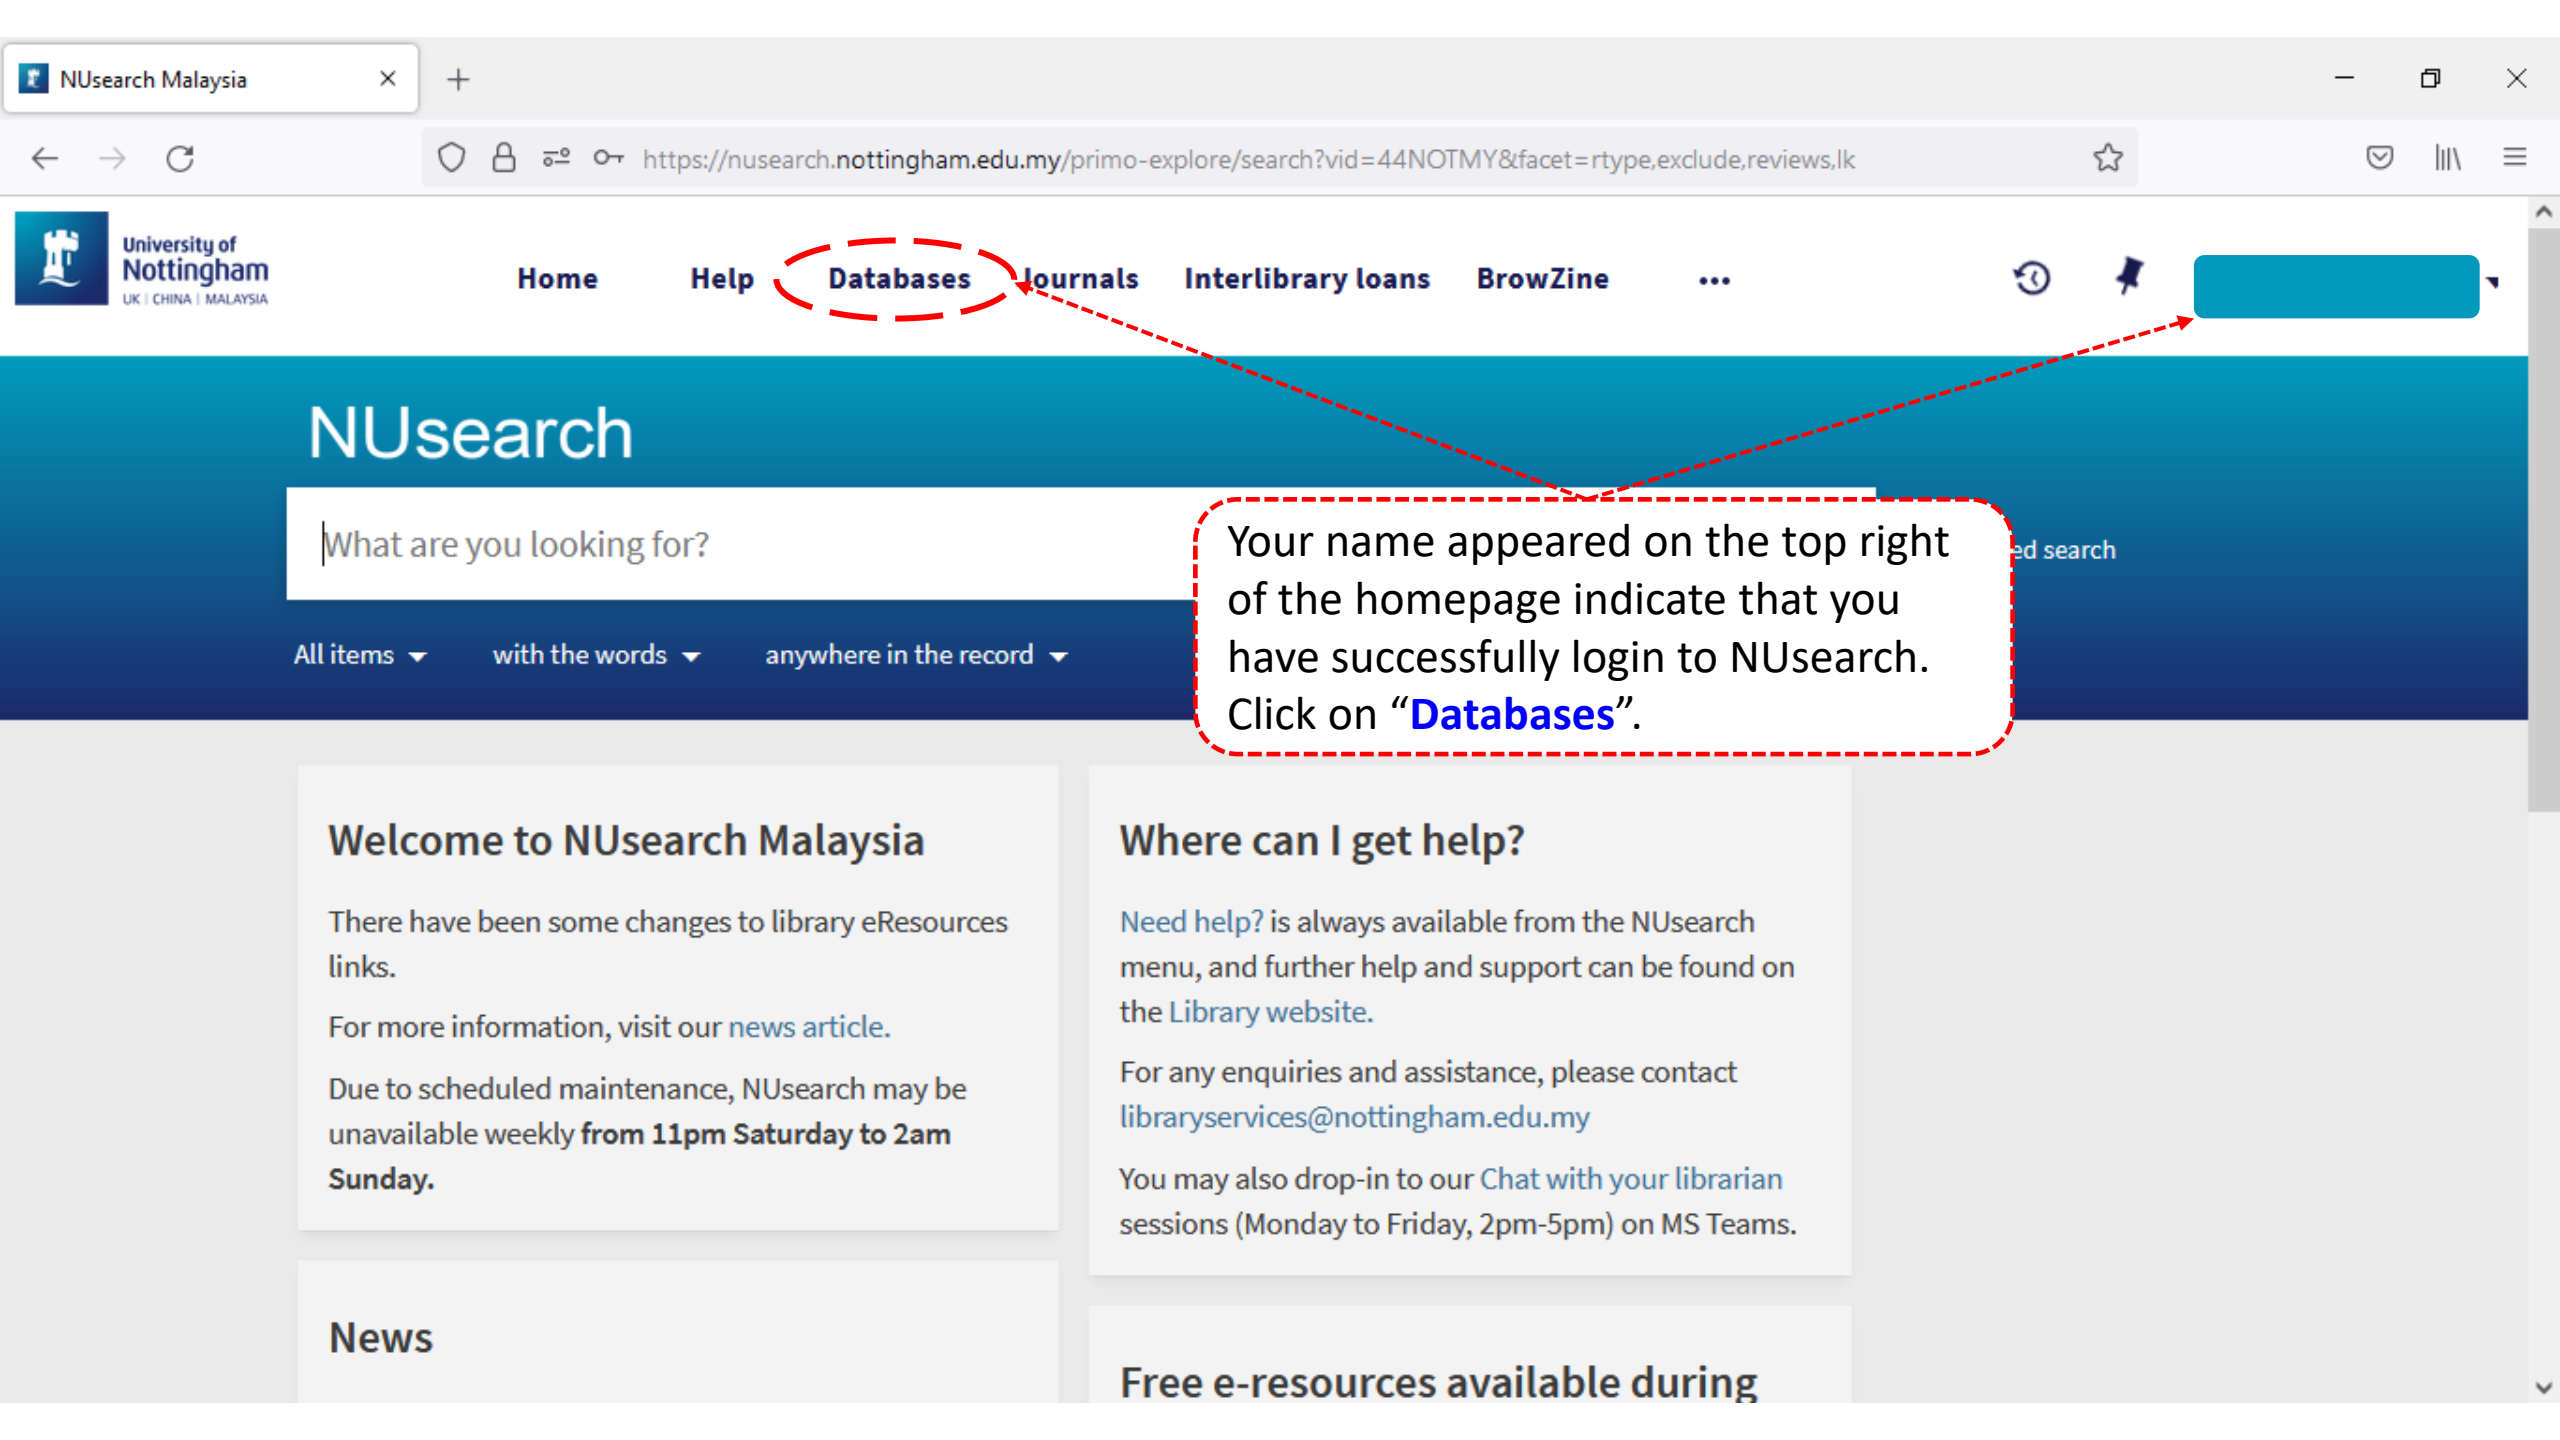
NUsearch Malaysia

https://nusearch.nottingham.edu.my/primo-explore/search?vid=44NOTMY&facet=rtype,exclude,reviews,lk

University of Nottingham
UK | CHINA | MALAYSIA

Home Help Databases Journals Interlibrary loans BrowZine •••

NUsearch

What are you looking for?

ed search

All items with the words anywhere in the record

Your name appeared on the top right of the homepage indicate that you have successfully login to NUsearch. Click on "Databases".

Welcome to NUsearch Malaysia

There have been some changes to library eResources links.

For more information, visit our news article.

Due to scheduled maintenance, NUsearch may be unavailable weekly **from 11pm Saturday to 2am Sunday.**

News

Where can I get help?

Need help? is always available from the NUsearch menu, and further help and support can be found on the Library website.

For any enquiries and assistance, please contact libraryservices@nottingham.edu.my

You may also drop-in to our Chat with your librarian sessions (Monday to Friday, 2pm-5pm) on MS Teams.

Free e-resources available during